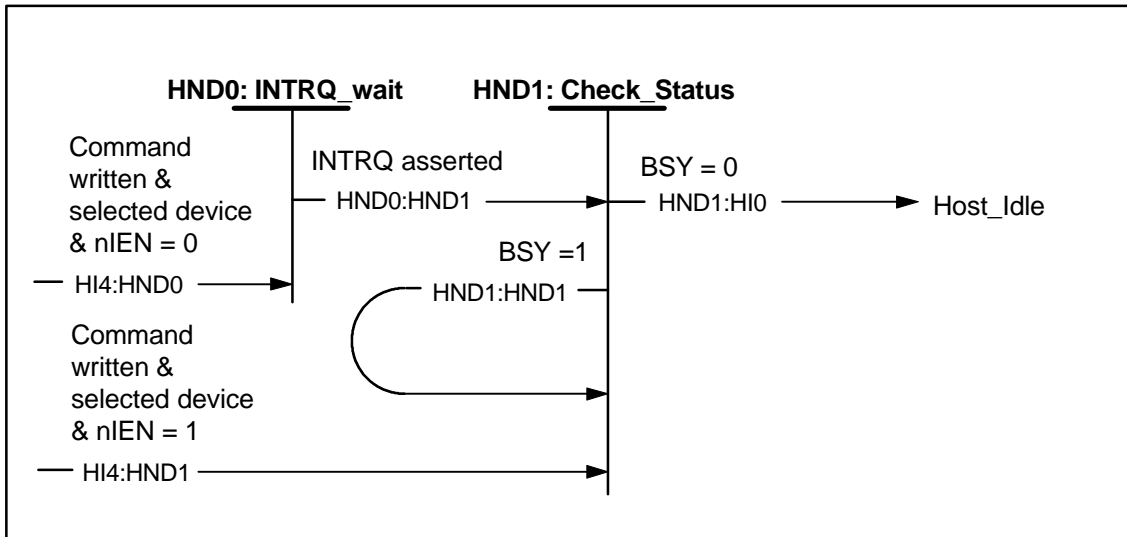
HND0: INTRQ_wait

HND1: Check_Status

Command written & selected device & nIEN = 0

INTRQ asserted

HND0:HND1

BSY = 0

HND1:HI0

Host_Idle

BSY =1

HI4:HND0

HND1:HND1

Command written & selected device & nIEN = 1

HI4:HND1